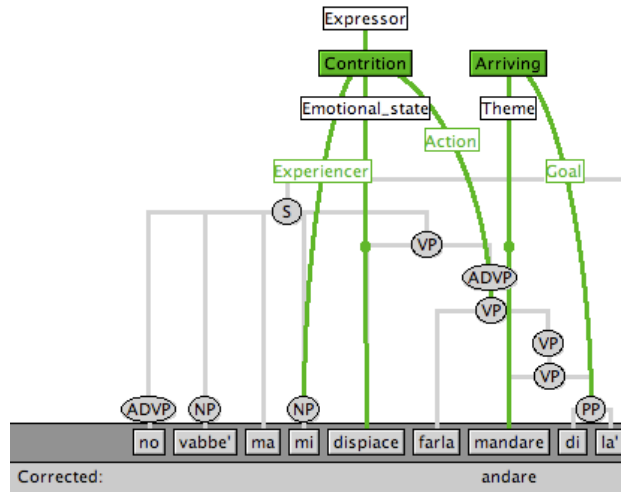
Expressor

Contrition

Arriving

Emotional_state

Theme

Action

Experiencer

Goal

S

VP

ADVP

VP

VP

VP

ADVP

NP

NP

PP

no

vabbe'

ma

mi

dispiace

farla

mandare

di

la'

Corrected:

andare